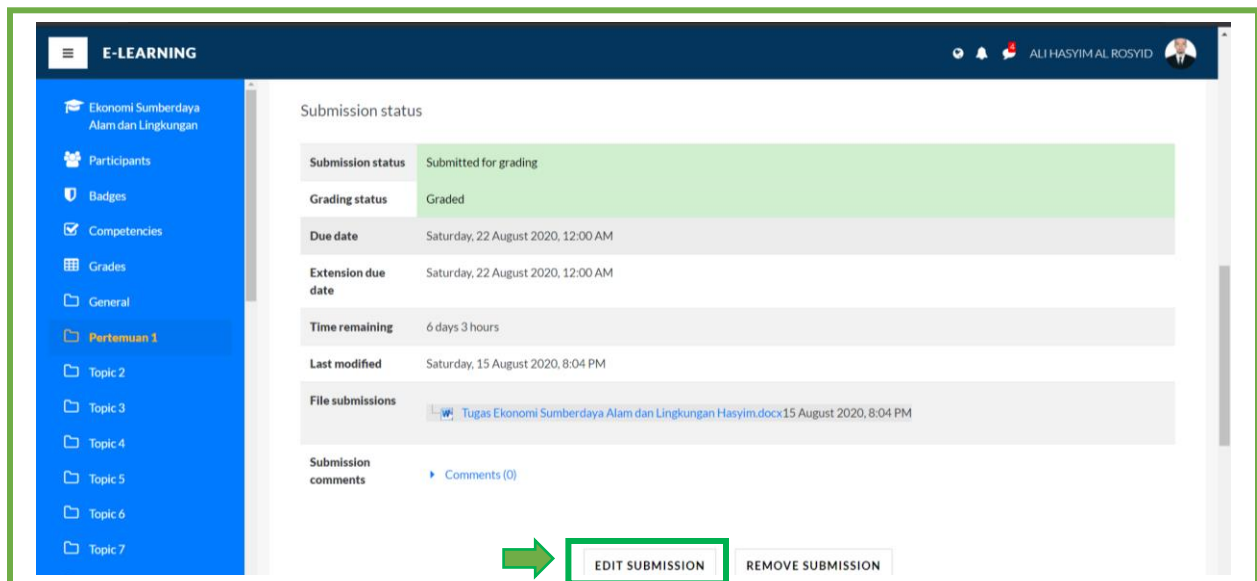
E-LEARNING

4

ALI HASYIM AL ROSYID

Ekonomi Sumberdaya Alam dan Lingkungan

Participants

Badges

Competencies

Grades

General

Pertemuan 1

Topic 2

Topic 3

Topic 4

Topic 5

Topic 6

Topic 7

Submission status

| | |
|---|---|
| Submission status | Submitted for grading |
| Grading status | Graded |
| Due date | Saturday, 22 August 2020, 12:00 AM |
| Extension due date | Saturday, 22 August 2020, 12:00 AM |
| Time remaining | 6 days 3 hours |
| Last modified | Saturday, 15 August 2020, 8:04 PM |
| File submissions | Tugas Ekonomi Sumberdaya Alam dan Lingkungan Hasyim.docx15 August 2020, 8:04 PM |
| Submission comments | Comments (0) |

EDIT SUBMISSION

REMOVE SUBMISSION